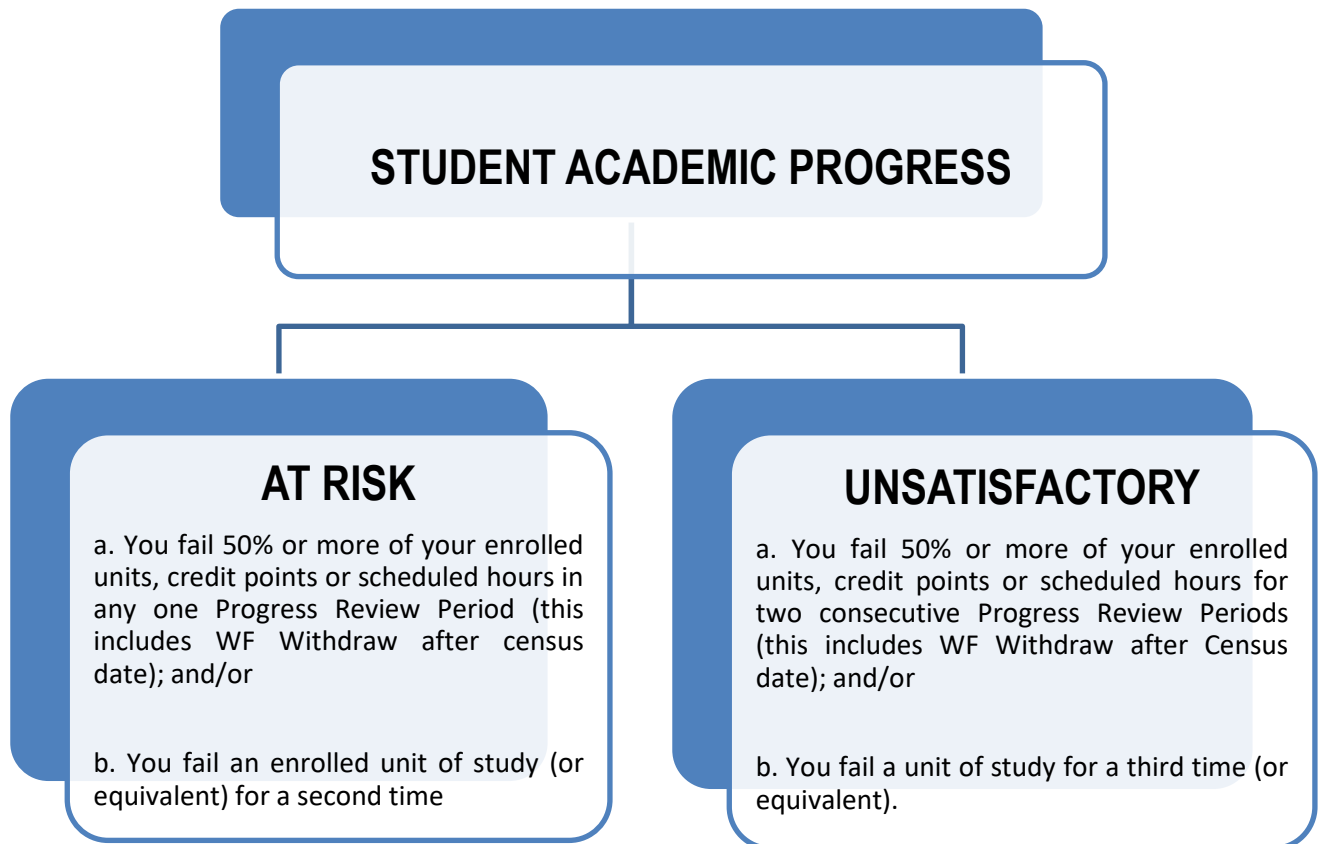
STUDENT ACADEMIC PROGRESS

AT RISK

a. You fail 50% or more of your enrolled units, credit points or scheduled hours in any one Progress Review Period (this includes WF Withdraw after census date); and/or

b. You fail an enrolled unit of study (or equivalent) for a second time

UNSATISFACTORY

a. You fail 50% or more of your enrolled units, credit points or scheduled hours for two consecutive Progress Review Periods (this includes WF Withdraw after Census date); and/or

b. You fail a unit of study for a third time (or equivalent).